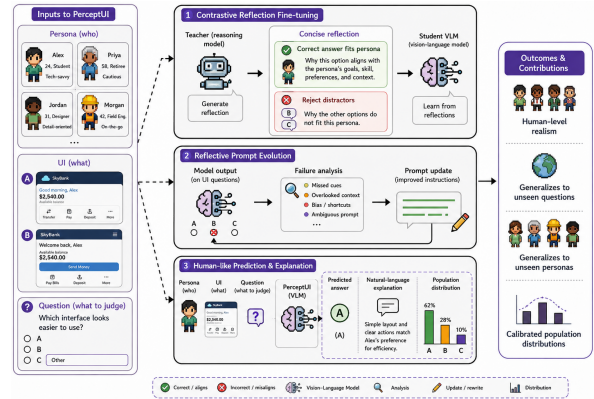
Inputs to PerceptUI

Persona (who)

Alex
24, Student
Tech-savvy

Priya
58, Retiree
Cautious

Jordan
31, Designer
Detail-oriented

Morgan
42, Field Eng.
On-the-go

...

UI (what)

A
SkyBank
Good morning, Alex
$2,540.00
Available balance
Transfer Pay Deposit More

B
SkyBank
Welcome back, Alex
Available balance
$2,540.00
Send Money
Pay Bills Deposit More

Question (what to judge)
Which interface looks easier to use?
A
B
C Other

1 Contrastive Reflection Fine-tuning

Teacher (reasoning model)
Generate reflection

Concise reflection
Correct answer fits persona
Why this option aligns with the persona's goals, skill, preferences, and context.
Reject distractors
B C
Why the other options do not fit this persona.

Student VLM (vision-language model)
Learn from reflections

2 Reflective Prompt Evolution

Model output (on UI questions)
A B C

Failure analysis
Missed cues
Overlooked context
Bias / shortcuts
Ambiguous prompt
...

Prompt update (improved instructions)

3 Human-like Prediction & Explanation

Persona (who)
UI (what)
$2,540.00
Question (what to judge)
PerceptUI (VLM)
Predicted answer
A
(A)
Natural-language explanation
Simple layout and clear actions match Alex's preference for efficiency.
Population distribution
62%
28%
10%
A B C

Outcomes & Contributions
Human-level realism
Generalizes to unseen questions
Generalizes to unseen personas
Calibrated population distributions

Correct / aligns Incorrect / misaligns Vision-Language Model Analysis Update / rewrite Distribution